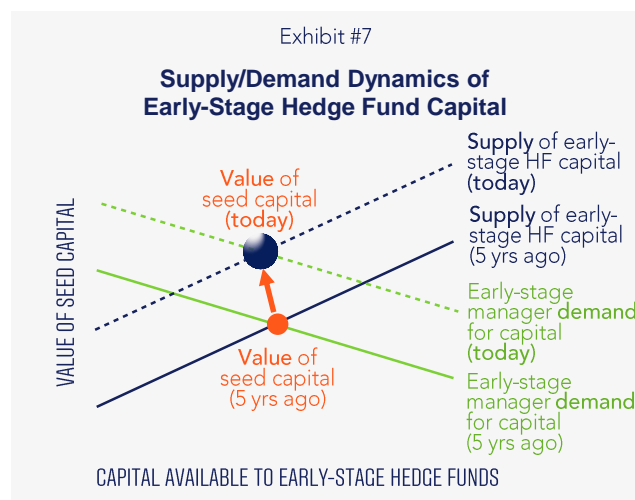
Exhibit #7

Supply/Demand Dynamics of Early-Stage Hedge Fund Capital

Supply of early-stage HF capital (today)

Supply of early-stage HF capital (5 yrs ago)

Value of seed capital (today)

VALUE OF SEED CAPITAL

Early-stage manager demand for capital (today)

Value of seed capital (5 yrs ago)

Early-stage manager demand for capital (5 yrs ago)

CAPITAL AVAILABLE TO EARLY-STAGE HEDGE FUNDS